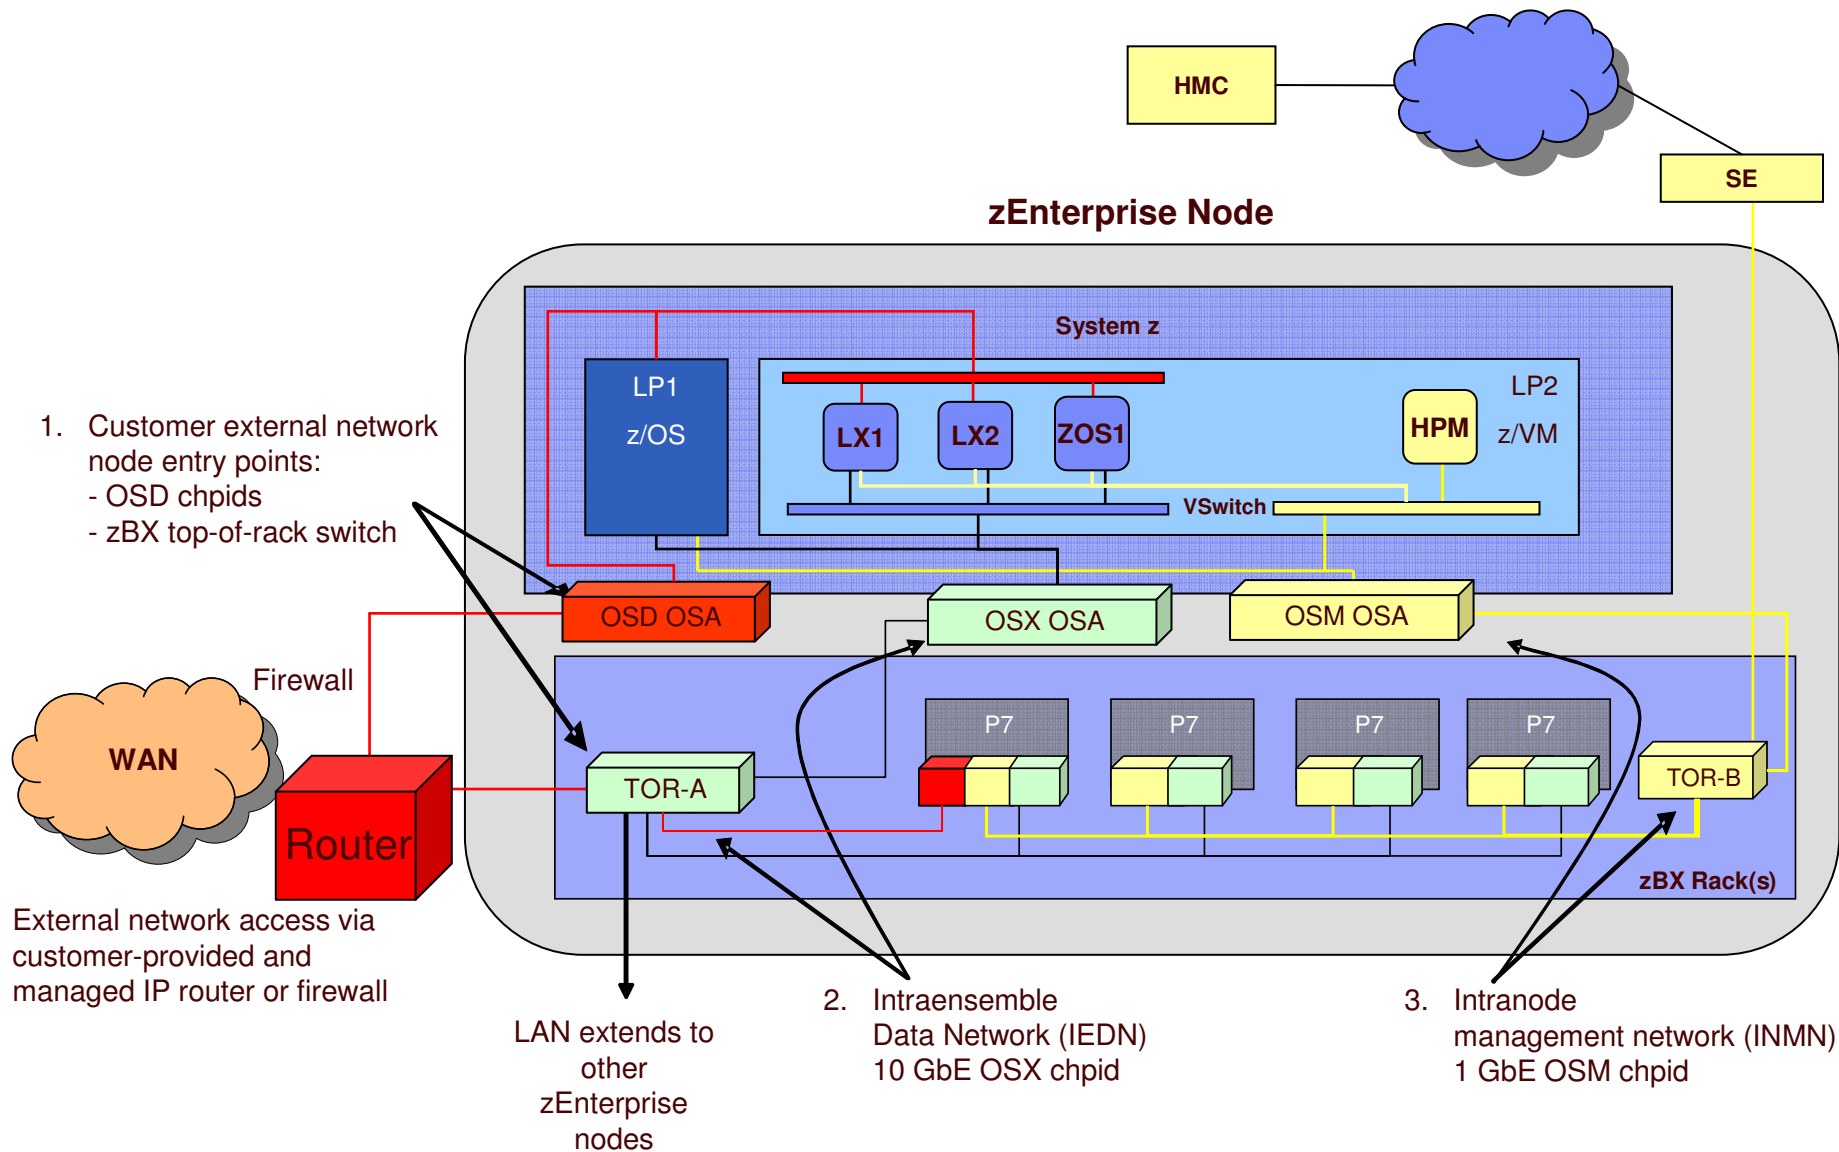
HMC

SE

zEnterprise Node

System z

LP1
z/OS

LX1 LX2 ZOS1

HPM

LP2
z/VM

VSwitch

1. Customer external network node entry points:
- OSD chpids
- zBX top-of-rack switch

OSD OSA

OSX OSA

OSM OSA

Firewall

WAN

Router

TOR-A

P7

P7

P7

P7

TOR-B

zBX Rack(s)

External network access via customer-provided and managed IP router or firewall

LAN extends to other zEnterprise nodes

2. Intraensemble Data Network (IEDN) 10 GbE OSX chpid

3. Intranode management network (INMN) 1 GbE OSM chpid